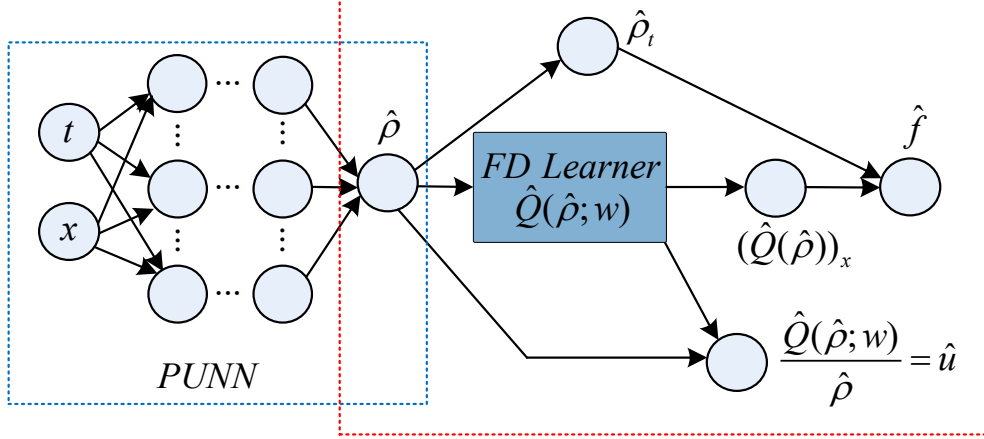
$t$

$x$

$\cdots$

$\cdots$

$\cdots$

$\vdots$

$\vdots$

$\vdots$

$\vdots$

$\hat{\rho}$

$\hat{\rho}_t$

FD Learner
$\hat{Q}(\hat{\rho};w)$

$\hat{f}$

$(\hat{Q}(\hat{\rho}))_x$

$\frac{\hat{Q}(\hat{\rho};w)}{\hat{\rho}} = \hat{u}$

PUNN